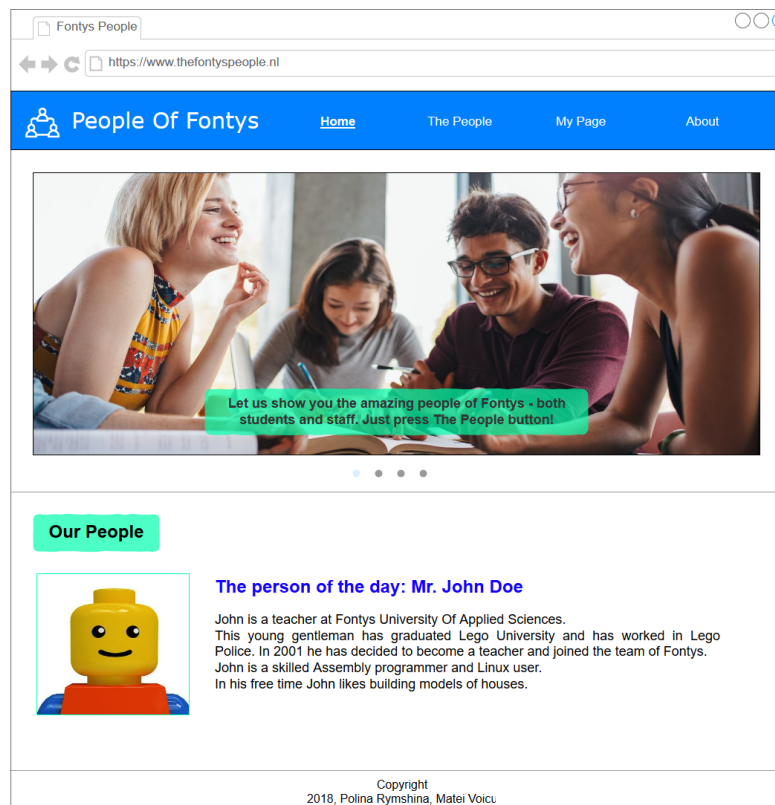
Fontys People

https://www.thefontyspeople.nl

People Of Fontys

Home

The People

My Page

About

Let us show you the amazing people of Fontys - both students and staff. Just press The People button!

Our People

The person of the day: Mr. John Doe

John is a teacher at Fontys University Of Applied Sciences.
This young gentleman has graduated Lego University and has worked in Lego Police. In 2001 he has decided to become a teacher and joined the team of Fontys.
John is a skilled Assembly programmer and Linux user.
In his free time John likes building models of houses.

Copyright
2018, Polina Rymshina, Matei Voicu